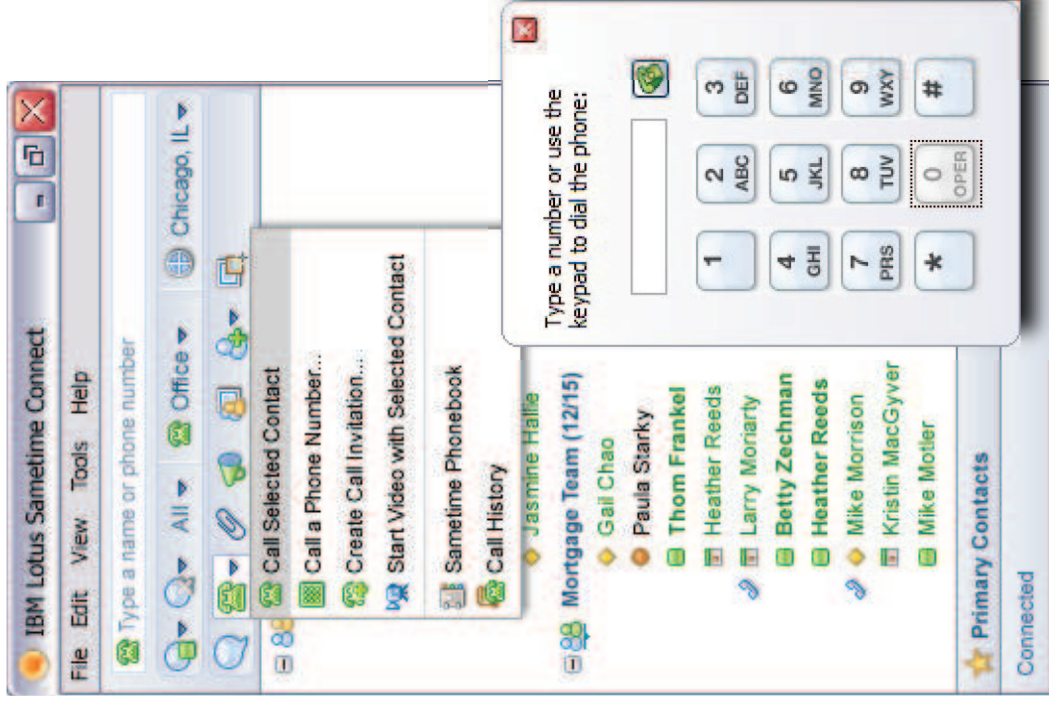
IBM Lotus Sametime Connect

File Edit View Tools Help

Type a name or phone number

All ▾ Office ▾ Chicago, IL ▾

Call Selected Contact
Call a Phone Number...
Create Call Invitation...
Start Video with Selected Contact
Sametime Phonebook
Call History

Jasmine Halle
Mortgage Team (12/15)
Gail Chao
Paula Starky
Thom Frankel
Heather Reeds
Larry Moriarty
Betty Zechman
Heather Reeds
Mike Morrison
Kristin MacGyver
Mike Motler

Primary Contacts

Connected

Type a number or use the keypad to dial the phone:

1
2 ABC
3 DEF
4 GHI
5 JKL
6 MNO
7 PRS
8 TUV
9 WXY
*
0 OPER
#